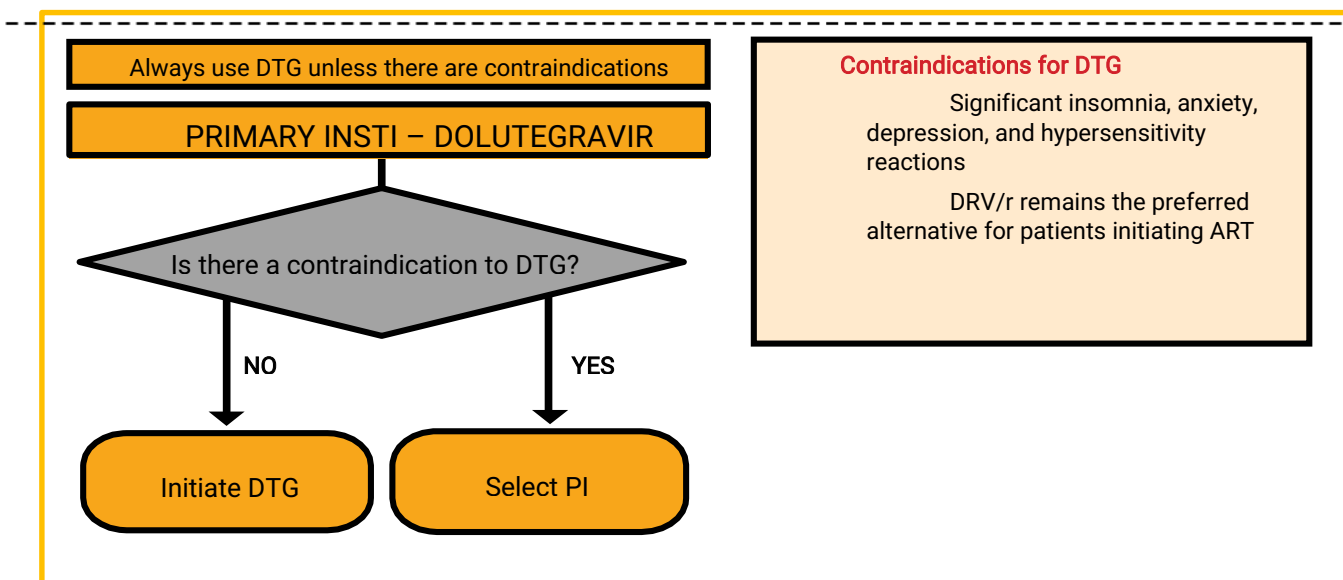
Always use DTG unless there are contraindications

PRIMARY INSTI – DOLUTEGRAVIR

Is there a contraindication to DTG?

NO

YES

Initiate DTG

Select PI

Contraindications for DTG

Significant insomnia, anxiety, depression, and hypersensitivity reactions

DRV/r remains the preferred alternative for patients initiating ART